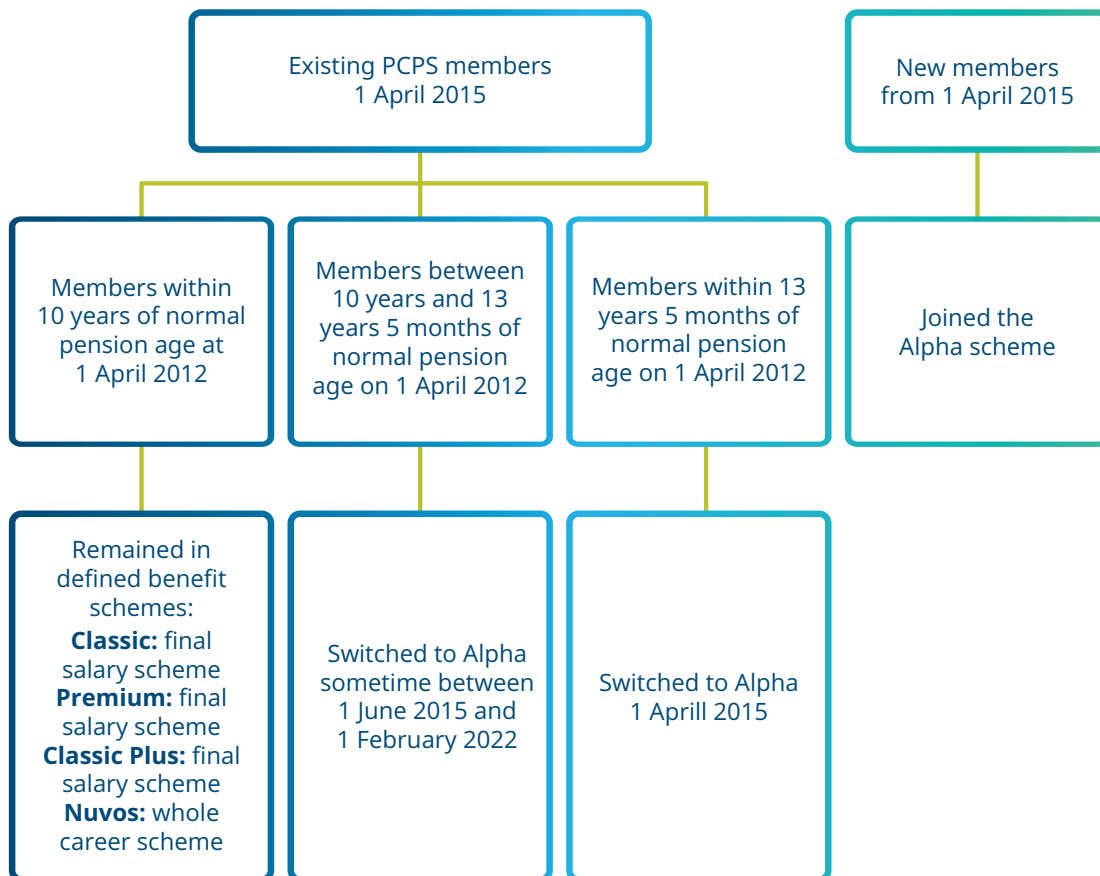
Existing PCPS members
1 April 2015

New members
from 1 April 2015

Members within 10 years of normal pension age at 1 April 2012

Members between 10 years and 13 years 5 months of normal pension age on 1 April 2012

Members within 13 years 5 months of normal pension age on 1 April 2012

Joined the Alpha scheme

Remained in defined benefit schemes:
**Classic:** final salary scheme
**Premium:** final salary scheme
**Classic Plus:** final salary scheme
**Nuvos:** whole career scheme

Switched to Alpha sometime between 1 June 2015 and 1 February 2022

Switched to Alpha 1 Aprill 2015